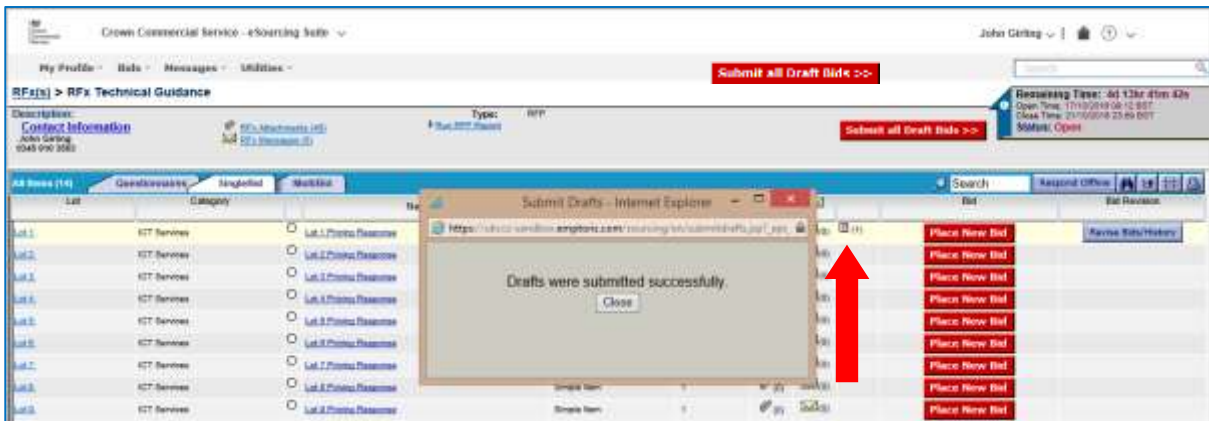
Crown Commercial Service - eSourcing Suite

John Girling

My Profile · Bids · Messages · Utilities ·

Submit all Draft Bids >>

Search

RFx(s) > RFx Technical Guidance

Remaining Time: 4d 13hr 41m 42s
Open Time: 17/10/2018 09:12 BST
Close Time: 21/10/2018 23:59 BST
Status: Open

Description:
Contact Information
John Girling
0345 010 3503

RFx Attachments (45)
RFx Messages (0)

Type: RFP

Run RFP Report

Submit all Draft Bids >>

All Items (14) | Questionnaires | SingleBid | MultiBid

Search | Respond Offline

| Lot | Category | Na | | | | | Bid | Bid Revision |
|---|---|---|---|---|---|---|---|---|
| Lot 1 | ICT Services | Lot 1 Pricing Response | | | | (1) | Place New Bid | Revise Bids/History |
| Lot 2 | ICT Services | Lot 2 Pricing Response | | | | | Place New Bid | |
| Lot 3 | ICT Services | Lot 3 Pricing Response | | | | | Place New Bid | |
| Lot 4 | ICT Services | Lot 4 Pricing Response | | | | | Place New Bid | |
| Lot 5 | ICT Services | Lot 5 Pricing Response | | | | | Place New Bid | |
| Lot 6 | ICT Services | Lot 6 Pricing Response | | | | | Place New Bid | |
| Lot 7 | ICT Services | Lot 7 Pricing Response | | | | | Place New Bid | |
| Lot 8 | ICT Services | Lot 8 Pricing Response | Simple Item | 1 | (0) | (0) | Place New Bid | |
| Lot 9 | ICT Services | Lot 9 Pricing Response | Simple Item | 1 | (0) | (0) | Place New Bid | |

Submit Drafts - Internet Explorer

https://ukccs-sandbox.emptoris.com/sourcing/lot/submitdrafts.jsp?_app

Drafts were submitted successfully.

Close